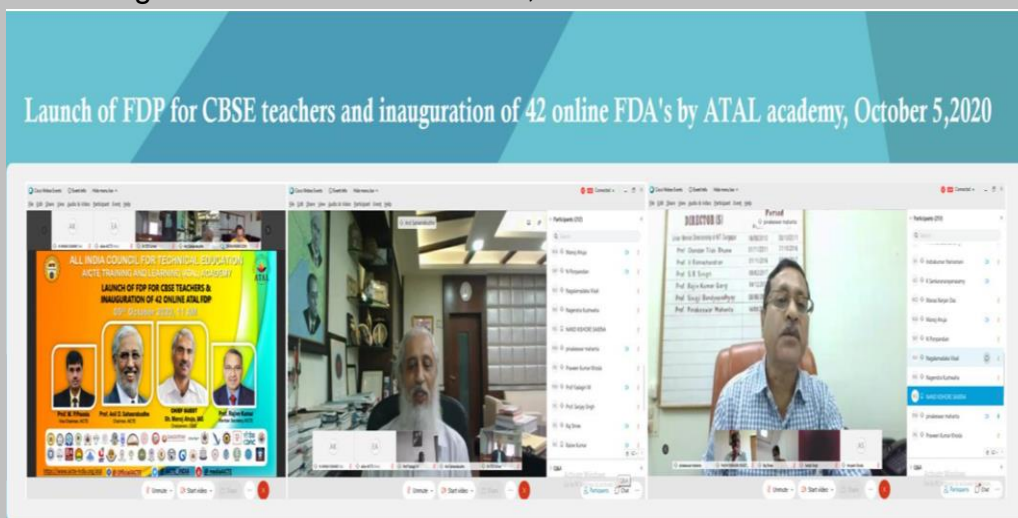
Launch of FDP for CBSE teachers and inauguration of 42 online FDA's by ATAL academy, October 5,2020

ALL INDIA COUNCIL FOR TECHNICAL EDUCATION
AICTE TRAINING AND LEARNING (ATAL) ACADEMY
LAUNCH OF FDP FOR CBSE TEACHERS & INAUGURATION OF 42 ONLINE ATAL FDP
05th October 2020, 11 AM

Prof. M. P. Poonia
Prof. Anil D. Sahasrabudhe
Sh. Manoj Ahuja
Prof. Rajive Kumar

DIRECTOR (S)
Period

Participants
Manoj Ahuja
Nageshwar Rao
Nagendra Kushwaha

Unmute
Start video
Participants
Chat